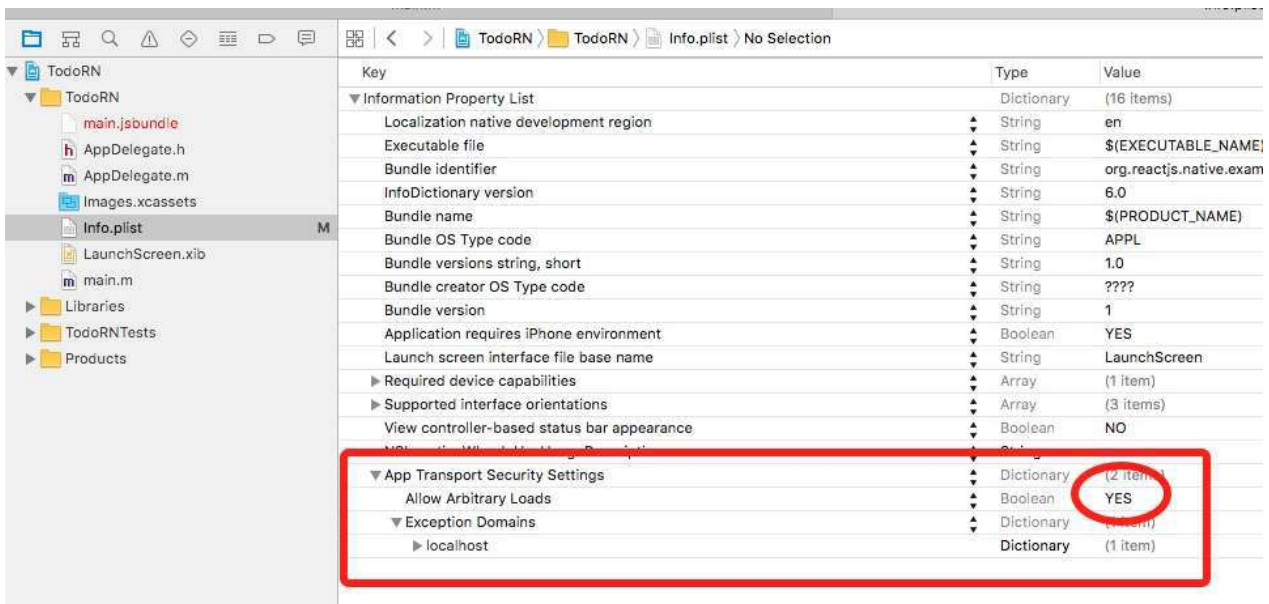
TodoRN 〉 TodoRN 〉 Info.plist 〉 No Selection

TodoRN
TodoRN
main.jsbundle
h AppDelegate.h
m AppDelegate.m
Images.xcassets
Info.plist M
LaunchScreen.xib
m main.m
Libraries
TodoRNTests
Products

| Key | Type | Value |
|---|---|---|
| ▼Information Property List | Dictionary | (16 items) |
| Localization native development region | String | en |
| Executable file | String | $(EXECUTABLE_NAME) |
| Bundle identifier | String | org.reactjs.native.exam |
| InfoDictionary version | String | 6.0 |
| Bundle name | String | $(PRODUCT_NAME) |
| Bundle OS Type code | String | APPL |
| Bundle versions string, short | String | 1.0 |
| Bundle creator OS Type code | String | ???? |
| Bundle version | String | 1 |
| Application requires iPhone environment | Boolean | YES |
| Launch screen interface file base name | String | LaunchScreen |
| ▶Required device capabilities | Array | (1 item) |
| ▶Supported interface orientations | Array | (3 items) |
| View controller-based status bar appearance | Boolean | NO |
| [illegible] | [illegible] | |
| ▼App Transport Security Settings | Dictionary | (2 items) |
| Allow Arbitrary Loads | Boolean | YES |
| ▼Exception Domains | Dictionary | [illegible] |
| ▶localhost | Dictionary | (1 item) |